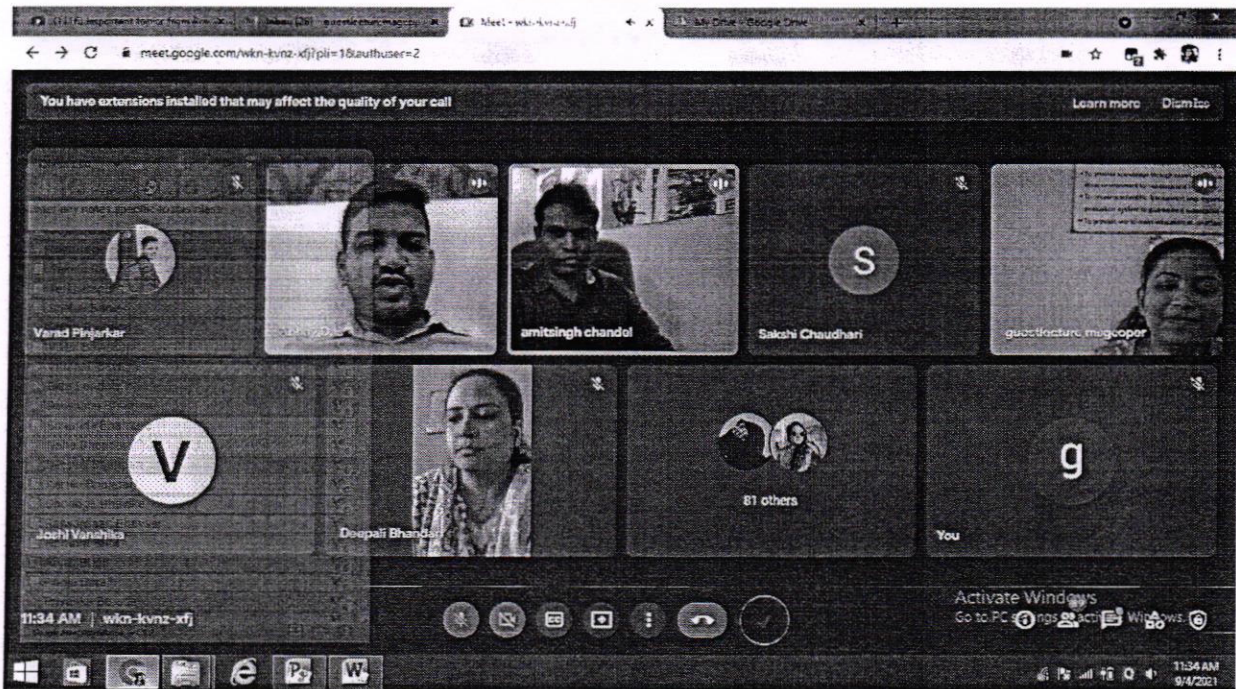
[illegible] | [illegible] | Meet - wkn-kvnz-xfj | My Drive - Google Drive

meet.google.com/wkn-kvnz-xfj?pli=1&authuser=2

You have extensions installed that may affect the quality of your call

Learn more Dismiss

Varad Pinjarkar

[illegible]

amitsingh chandel

S

Sakshi Chaudhari

guestlecture.mgcoper

V

Joshi Vanshika

Deepali Bhandari

81 others

g

You

Activate Windows
Go to PC settings to activate Windows.

11:34 AM | wkn-kvnz-xfj

11:34 AM
9/4/2021